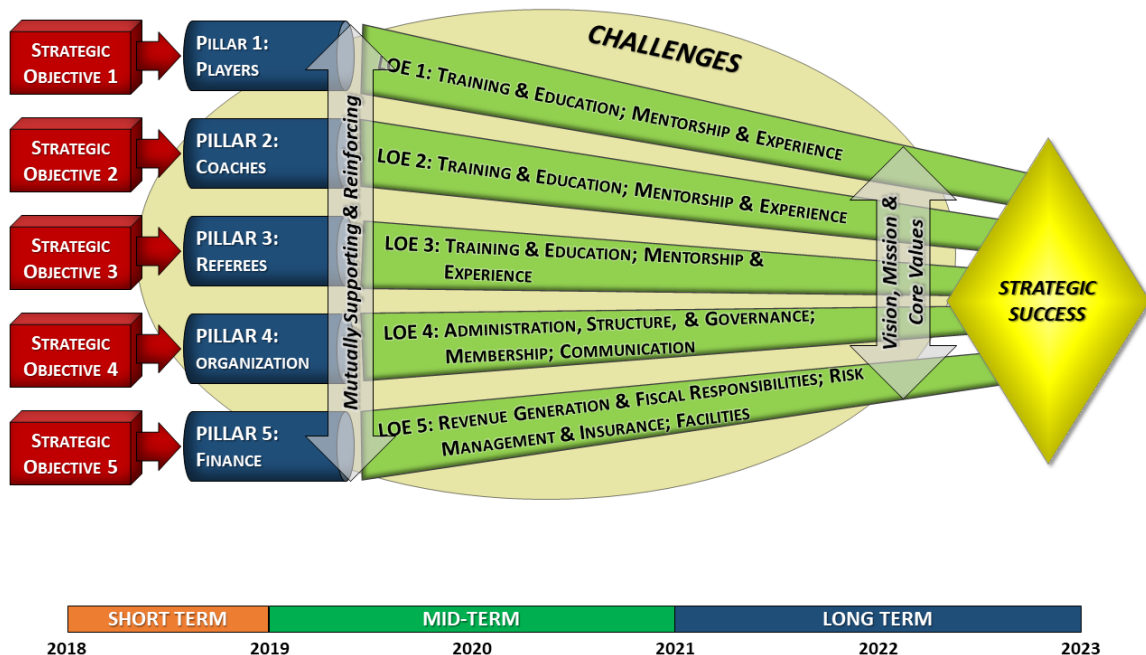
Strategic Objective 1

Strategic Objective 2

Strategic Objective 3

Strategic Objective 4

Strategic Objective 5

Pillar 1: Players

PILLAR 2: Coaches

PILLAR 3: Referees

PILLAR 4: organization

PILLAR 5: Finance

Mutually Supporting & Reinforcing

CHALLENGES

LOE 1: Training & Education; Mentorship & Experience

LOE 2: Training & Education; Mentorship & Experience

LOE 3: Training & Education; Mentorship & Experience

LOE 4: Administration, Structure, & Governance; Membership; Communication

LOE 5: Revenue Generation & Fiscal Responsibilities; Risk Management & Insurance; Facilities

Vision, Mission & Core Values

STRATEGIC SUCCESS

SHORT TERM

MID-TERM

LONG TERM

2018

2019

2020

2021

2022

2023